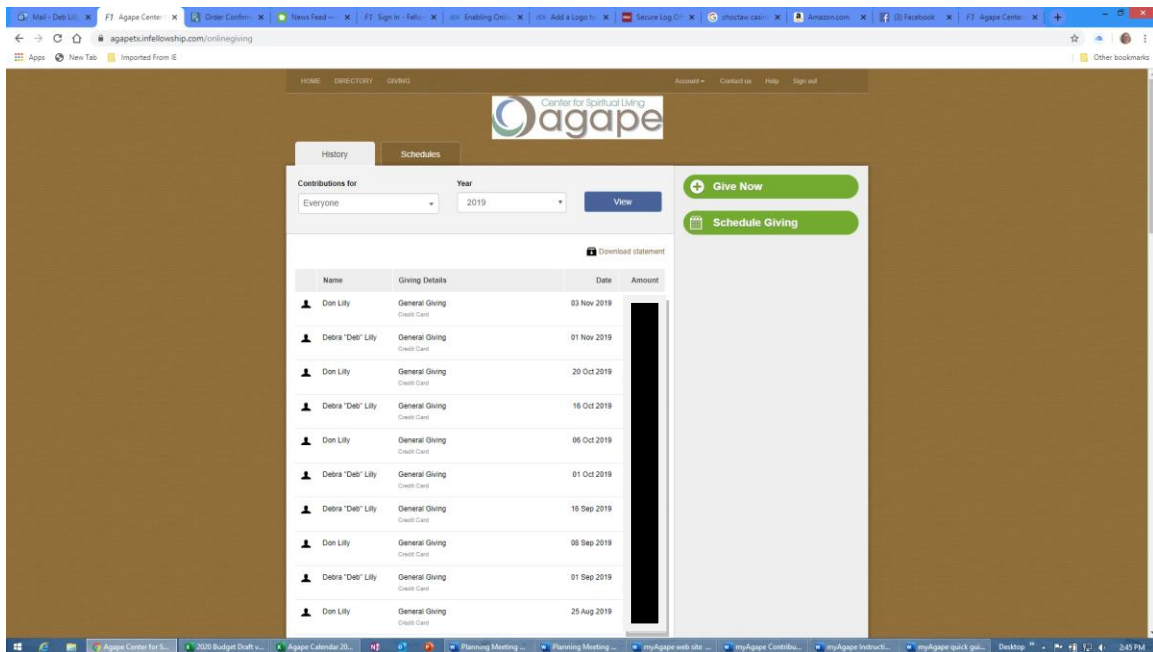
Mail - Deb Lil | F1 Agape Center | Order Confirm | News Feed | F1 Sign In - Fello | Enabling Onli | Add a Logo t | Secure Log O | choctaw casin | Amazon.com | (3) Facebook | F1 Agape Center

agapetx.infellowship.com/onlinegiving

Apps New Tab Imported From IE Other bookmarks

HOME DIRECTORY GIVING Account Contact us Help Sign out

Center for Spiritual Living
agape

History Schedules

Contributions for
Everyone

Year
2019

View

Give Now

Schedule Giving

Download statement

| Name | Giving Details | Date | Amount |
|---|---|---|---|
| Don Lilly | General Giving Credit Card | 03 Nov 2019 | |
| Debra "Deb" Lilly | General Giving Credit Card | 01 Nov 2019 | |
| Don Lilly | General Giving Credit Card | 20 Oct 2019 | |
| Debra "Deb" Lilly | General Giving Credit Card | 16 Oct 2019 | |
| Don Lilly | General Giving Credit Card | 06 Oct 2019 | |
| Debra "Deb" Lilly | General Giving Credit Card | 01 Oct 2019 | |
| Debra "Deb" Lilly | General Giving Credit Card | 18 Sep 2019 | |
| Don Lilly | General Giving Credit Card | 08 Sep 2019 | |
| Debra "Deb" Lilly | General Giving Credit Card | 01 Sep 2019 | |
| Don Lilly | General Giving Credit Card | 25 Aug 2019 | |

Agape Center for S... | 2020 Budget Draft v... | Agape Calendar 20... | Planning Meeting ... | Planning Meeting ... | myAgape web site ... | myAgape Contribu... | myAgape Instructi... | myAgape quick gui... | Desktop | 2:45 PM